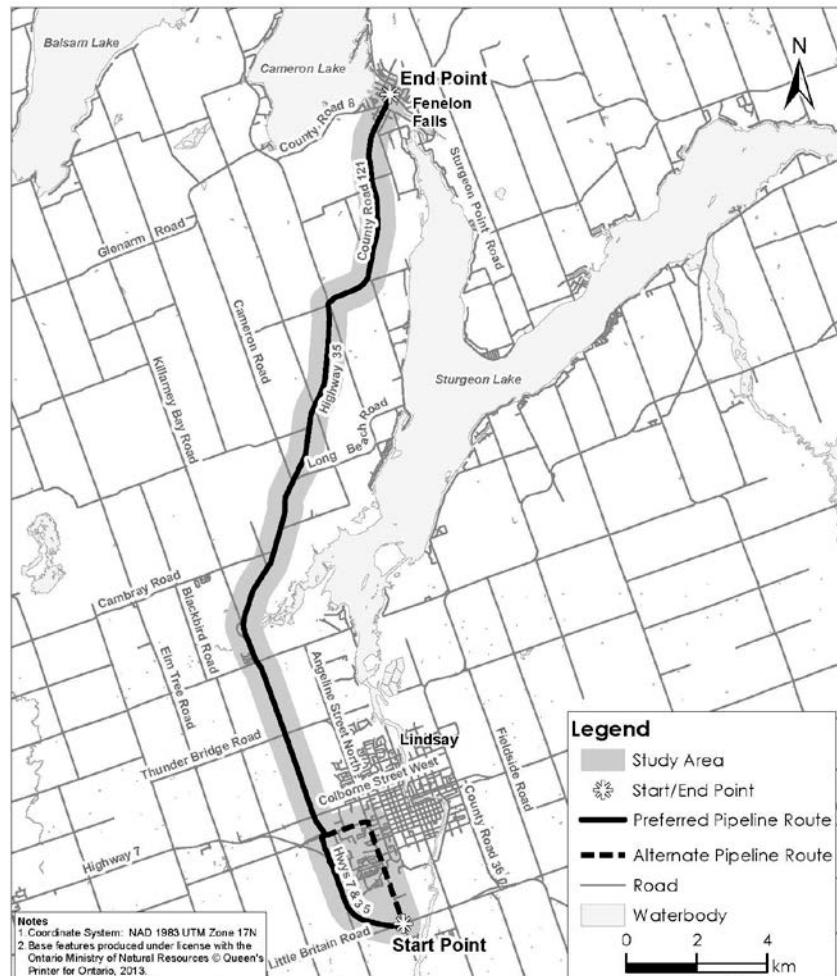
Balsam Lake
Cameron Lake
End Point
Fenelon Falls
N
County Road 8
County Road 121
Sturgeon Point Road
Glenarm Road
Cameron Road
Highway 35
Killarney Bay Road
Sturgeon Lake
Long Beach Road
Cambray Road
Blackbird Road
Elm Tree Road
Angeline Street North
Lindsay
Fieldside Road
Thunder Bridge Road
Colborne Street West
County Road 36
Highway 7
Hwys 7 & 35
Little Britain Road
Start Point

Legend
Study Area
Start/End Point
Preferred Pipeline Route
Alternate Pipeline Route
Road
Waterbody
0 2 4 km

Notes
1. Coordinate System: NAD 1983 UTM Zone 17N
2. Base features produced under license with the Ontario Ministry of Natural Resources © Queen's Printer for Ontario, 2013.